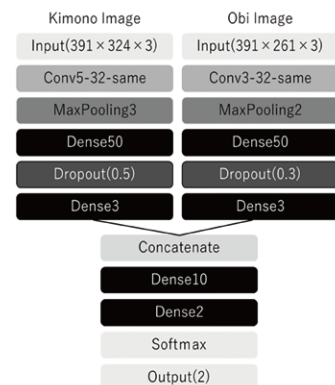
Kimono Image

Input($391 \times 324 \times 3$)

Conv5-32-same

MaxPooling3

Dense50

Dropout(0.5)

Dense3

Obi Image

Input($391 \times 261 \times 3$)

Conv3-32-same

MaxPooling2

Dense50

Dropout(0.3)

Dense3

Concatenate

Dense10

Dense2

Softmax

Output(2)